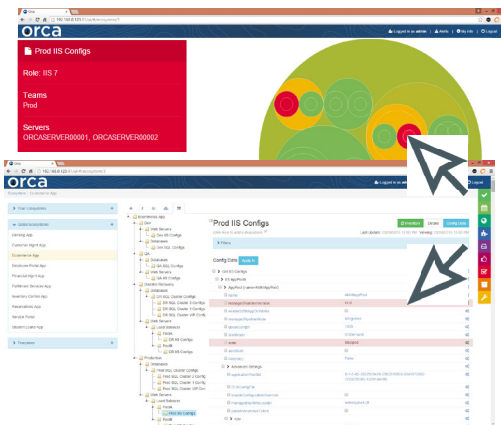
Orca

192.168.0.123/Role/Index/Role/1

orca

Logged in as admin | Alerts | My Info | Logout

Prod IIS Configs

Role: IIS 7

Teams
Prod

Servers
ORCASERVER00001, ORCASERVER00002

Orca

192.168.0.123/Role/Index/Role/3

orca

Logged in as admin | Alerts | My Info | Logout

Ecosystems / Ecommerce App

Your Ecosystems

Global Ecosystems

Desktop App
Customer Mgmt App
Ecommerce App
Employee Portal App
Financial Mgmt App
Fulfillment Services App
Inventory Control App
Reservations App
Service Portal
Student Loans App

Translation

Ecommerce App
Dev
Web Servers
Dev IIS Configs
Databases
Dev IIS Configs
QA
Databases
QA SQL Servers
Web Servers
QA IIS Configs
Disaster Recovery
Databases
DR SQL Cluster 1 Configs
DR SQL Cluster 2 Configs
DR SQL Cluster VIP Configs
Web Servers
Load Balancer
Nodes
NodeA
DR IIS Configs
NodeB
DR IIS Configs
Production
Databases
Prod SQL Cluster 1 Config
Prod SQL Cluster 2 Config
Prod SQL Cluster VIP Config
Web Servers
Load Balancer
Nodes
NodeA
Prod IIS Configs
NodeB

Prod IIS Configs

Last Update: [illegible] Viewing: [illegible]

Filters

Config Data

Get IIS Configs
IIS AppPools
AppPool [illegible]
name
managedPipelineMode
enable32BitAppOnWin64
managedRuntimeVersion
queueLength
autoStart
startMode
processModel
identityType
Web Servers
Sites
AppSettings
applicationPool
bindings
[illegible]